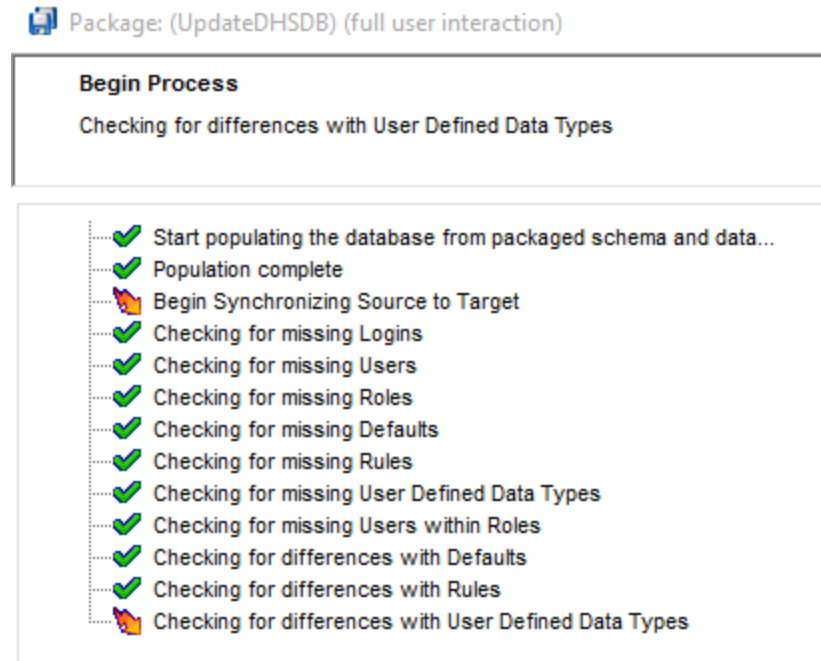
Package: (UpdateDHSDB) (full user interaction)

Begin Process

Checking for differences with User Defined Data Types

Start populating the database from packaged schema and data...
Population complete
Begin Synchronizing Source to Target
Checking for missing Logins
Checking for missing Users
Checking for missing Roles
Checking for missing Defaults
Checking for missing Rules
Checking for missing User Defined Data Types
Checking for missing Users within Roles
Checking for differences with Defaults
Checking for differences with Rules
Checking for differences with User Defined Data Types